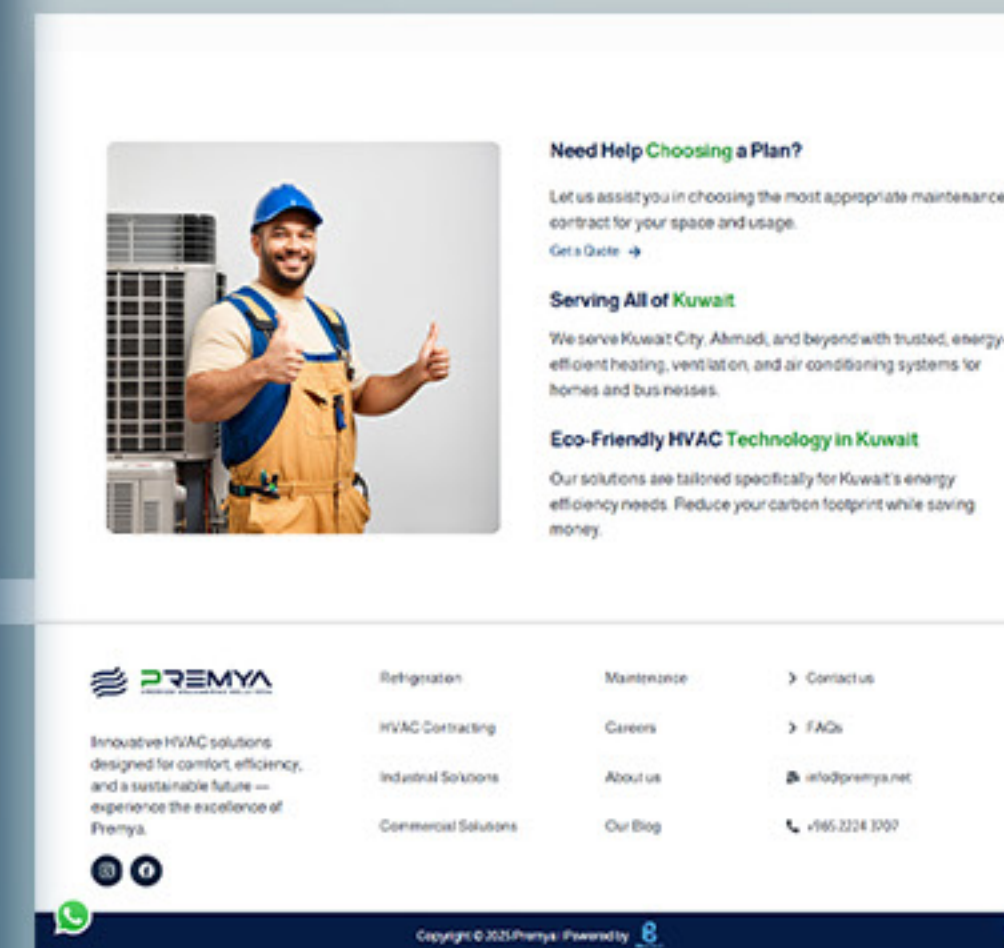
Need Help Choosing a Plan?

Let us assist you in choosing the most appropriate maintenance contract for your space and usage.

Get a Quote →

Serving All of Kuwait

We serve Kuwait City, Ahmadi, and beyond with trusted, energy-efficient heating, ventilation, and air conditioning systems for homes and businesses.

Eco-Friendly HVAC Technology in Kuwait

Our solutions are tailored specifically for Kuwait's energy efficiency needs. Reduce your carbon footprint while saving money.

PREMYA

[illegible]

Innovative HVAC solutions designed for comfort, efficiency, and a sustainable future — experience the excellence of Premya.

Refrigeration

HVAC Contracting

Industrial Solutions

Commercial Solutions

Maintenance

Careers

About us

Our Blog

Contact us

FAQs

info@premya.net

+965 2224 3707

Copyright © 2025 Premya | Powered by